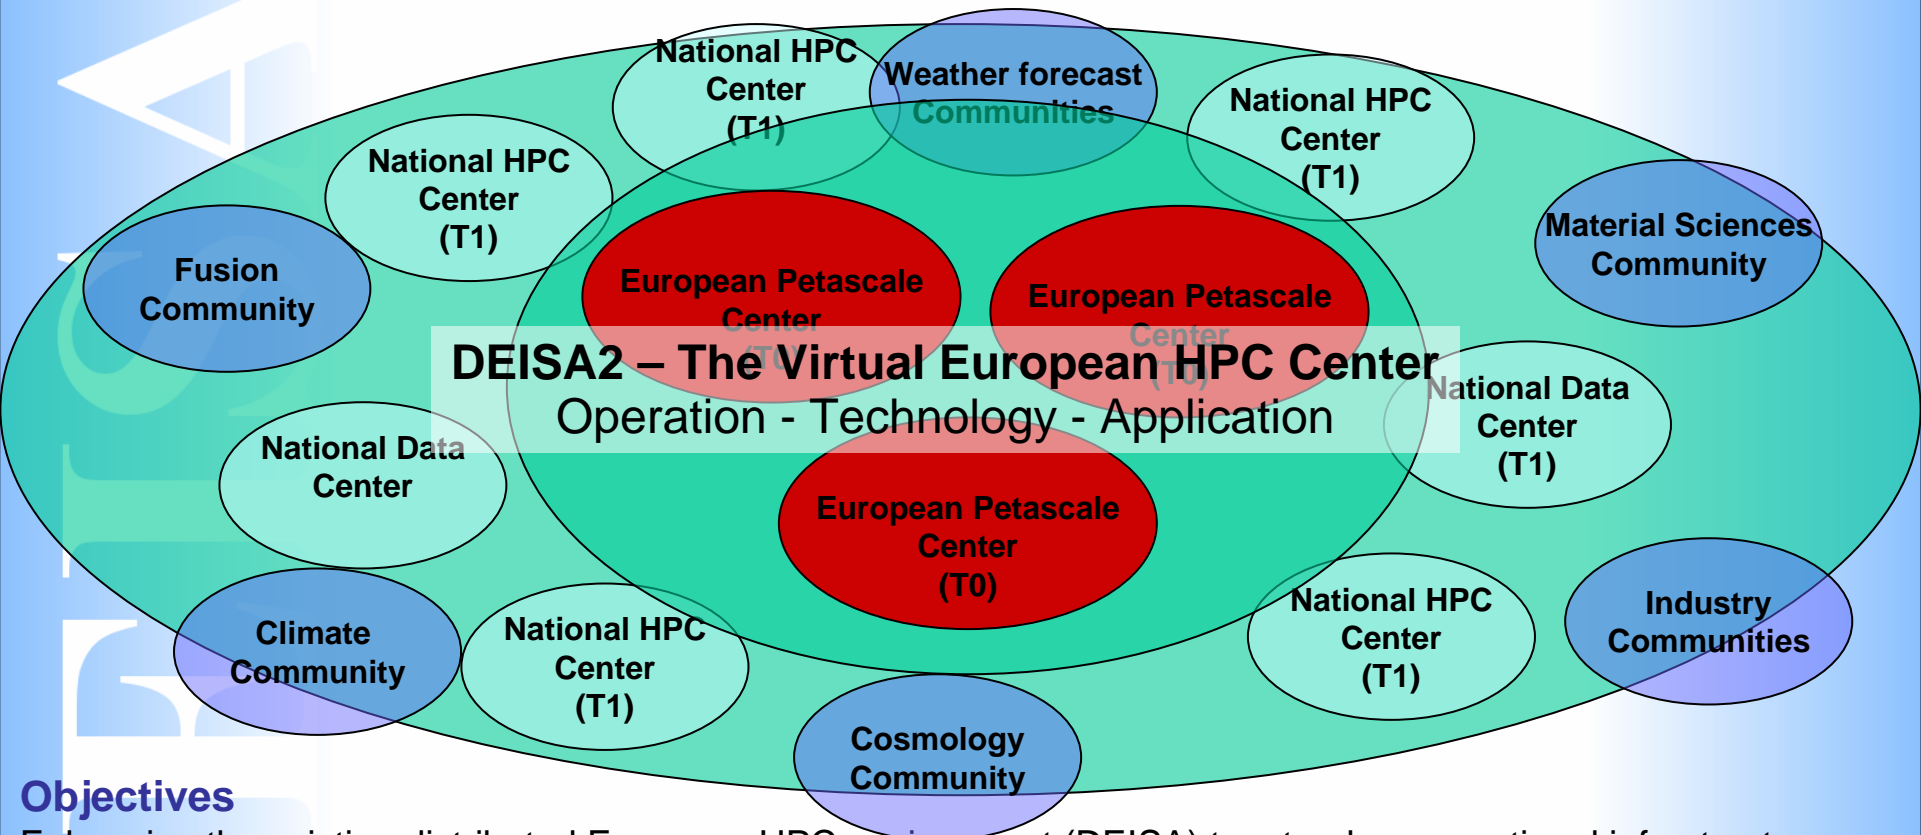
National HPC Center (T1)

Weather forecast Communities

National HPC Center (T1)

National HPC Center (T1)

Material Sciences Community

Fusion Community

European Petascale Center (T0)

European Petascale Center (T0)

DEISA2 – The Virtual European HPC Center
Operation - Technology - Application

National Data Center (T1)

National Data Center

European Petascale Center (T0)

Climate Community

National HPC Center (T1)

National HPC Center (T1)

Industry Communities

Cosmology Community

Objectives

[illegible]